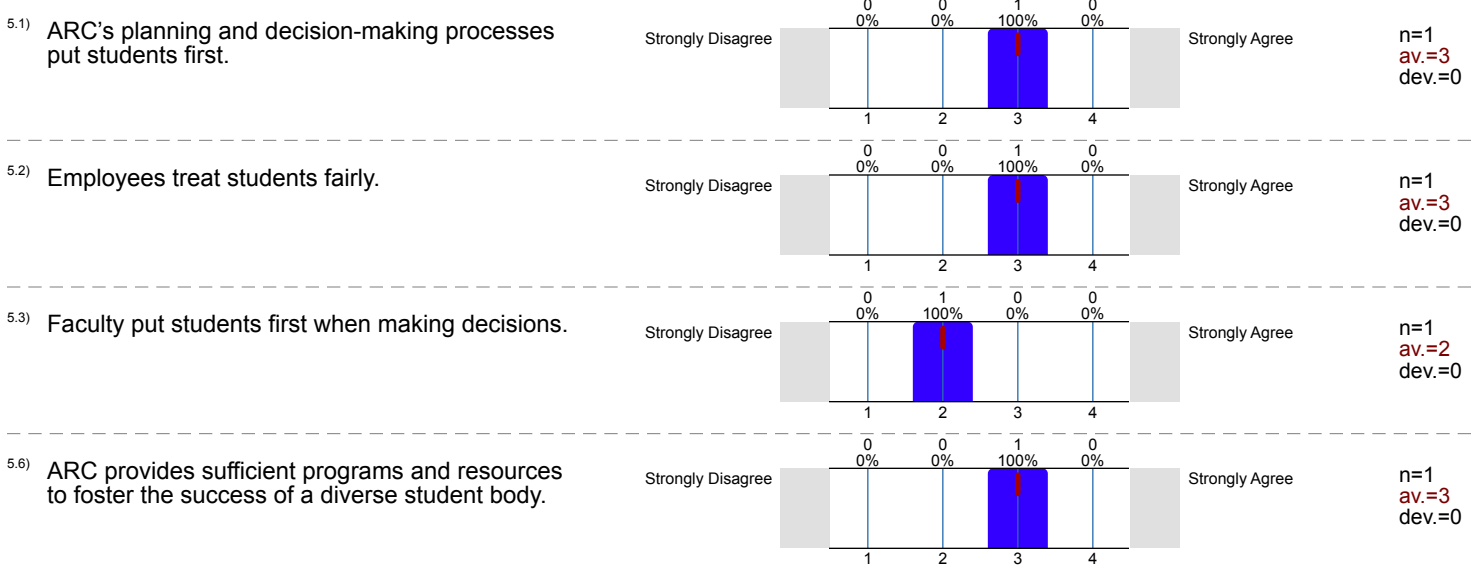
5.1) ARC's planning and decision-making processes put students first.

Strongly Disagree

| 0 | 0 | 1 | 0 |
|---|---|---|---|
| 0% | 0% | 100% | 0% |
| 1 | 2 | 3 | 4 |

Strongly Agree

n=1
av.=3
dev.=0

5.2) Employees treat students fairly.

Strongly Disagree

| 0 | 0 | 1 | 0 |
|---|---|---|---|
| 0% | 0% | 100% | 0% |
| 1 | 2 | 3 | 4 |

Strongly Agree

n=1
av.=3
dev.=0

5.3) Faculty put students first when making decisions.

Strongly Disagree

| 0 | 1 | 0 | 0 |
|---|---|---|---|
| 0% | 100% | 0% | 0% |
| 1 | 2 | 3 | 4 |

Strongly Agree

n=1
av.=2
dev.=0

5.6) ARC provides sufficient programs and resources to foster the success of a diverse student body.

Strongly Disagree

| 0 | 0 | 1 | 0 |
|---|---|---|---|
| 0% | 0% | 100% | 0% |
| 1 | 2 | 3 | 4 |

Strongly Agree

n=1
av.=3
dev.=0